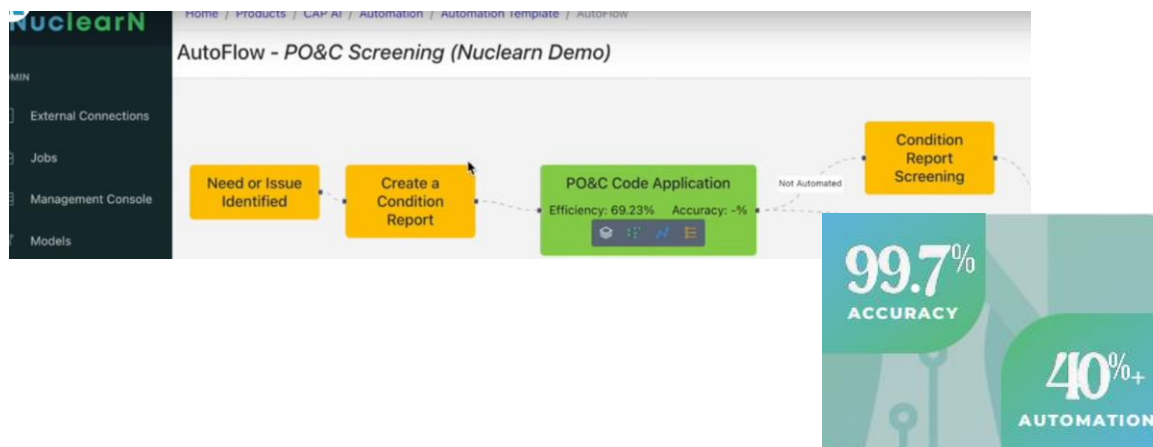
NuclearN

Home / Products / CAP AI / Automation / Automation Template / AutoFlow

AutoFlow - PO&C Screening (Nuclearn Demo)

MIN

External Connections

Jobs

Management Console

Models

Need or Issue Identified

Create a Condition Report

PO&C Code Application

Efficiency: 69.23% Accuracy: -%

Not Automated

Condition Report Screening

99.7%

ACCURACY

40%+

AUTOMATION